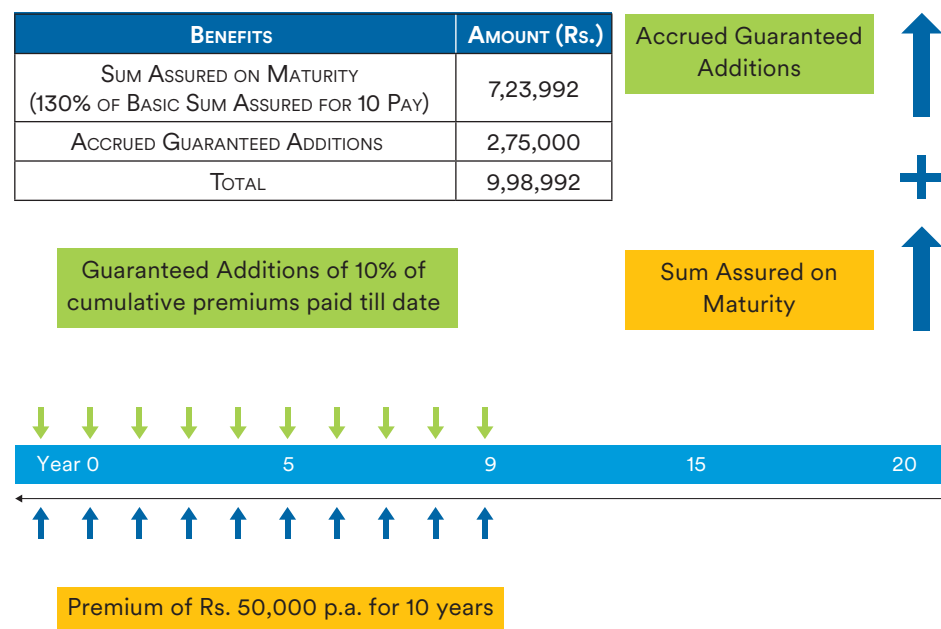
| Benefits | Amount (Rs.) |
|---|---|
| Sum Assured on Maturity (130% of Basic Sum Assured for 10 Pay) | 7,23,992 |
| Accrued Guaranteed Additions | 2,75,000 |
| Total | 9,98,992 |

Accrued Guaranteed Additions

+

Guaranteed Additions of 10% of cumulative premiums paid till date

Sum Assured on Maturity

Year 0 5 9 15 20

Premium of Rs. 50,000 p.a. for 10 years